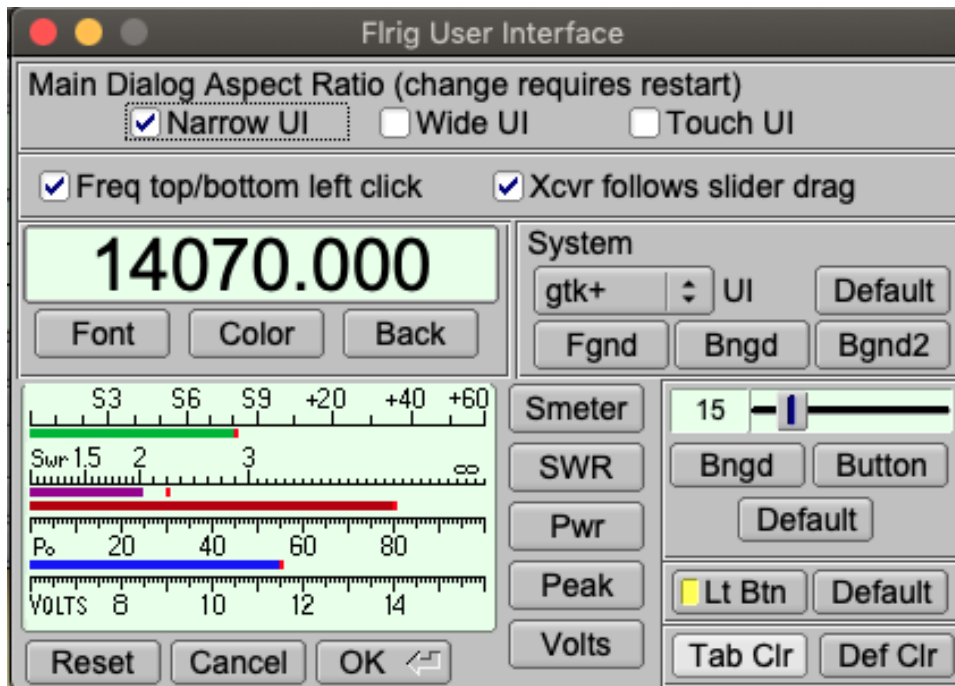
Flrig User Interface

Main Dialog Aspect Ratio (change requires restart)
Narrow UI
Wide UI
Touch UI

Freq top/bottom left click
Xcvr follows slider drag

14070.000
Font
Color
Back

System
gtk+
UI
Default
Fgnd
Bngd
Bgnd2

S3 S6 S9 +20 +40 +60
Swr 1.5 2 3 ∞
Po 20 40 60 80
VOLTS 8 10 12 14

Smeter
SWR
Pwr
Peak
Volts

15
Bngd
Button
Default

Lt Btn
Default

Reset
Cancel
OK

Tab Clr
Def Clr